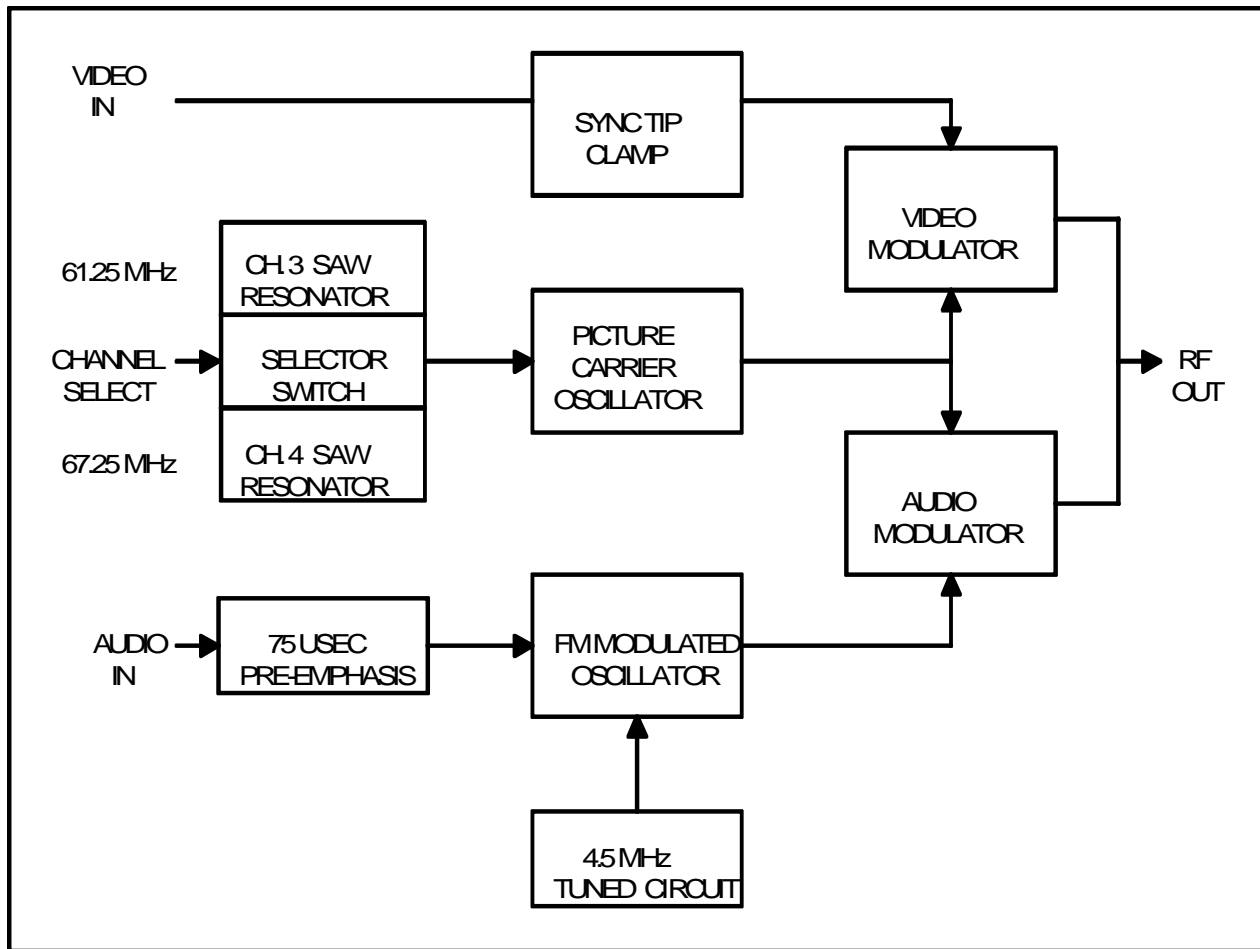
VIDEO
IN

SYNC TIP
CLAMP

VIDEO
MODULATOR

61.25 MHz

CH.3 SAW
RESONATOR

CHANNEL
SELECT

SELECTOR
SWITCH

PICTURE
CARRIER
OSCILLATOR

RF
OUT

67.25 MHz

CH.4 SAW
RESONATOR

AUDIO
MODULATOR

AUDIO
IN

75 USEC
PRE-EMPHASIS

FM MODULATED
OSCILLATOR

4.5 MHz
TUNED CIRCUIT